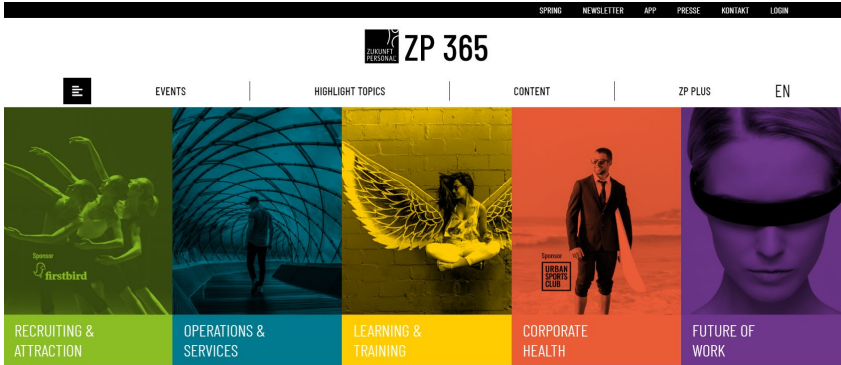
SPRING NEWSLETTER APP PRESSE KONTAKT LOGIN

ZUKUNFT PERSONAL ZP 365

EVENTS HIGHLIGHT TOPICS CONTENT ZP PLUS EN

Sponsor firstbird

RECRUITING & ATTRACTION

OPERATIONS & SERVICES

LEARNING & TRAINING

Sponsor URBAN SPORTS CLUB

CORPORATE HEALTH

FUTURE OF WORK